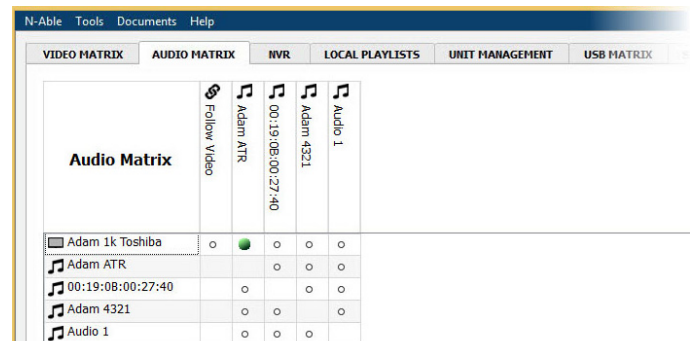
N-Able Tools Documents Help

VIDEO MATRIX | AUDIO MATRIX | NVR | LOCAL PLAYLISTS | UNIT MANAGEMENT | USB MATRIX

| Audio Matrix | Follow Video | Adam ATR | 00:19:0B:00:27:40 | Adam 4321 | Audio 1 |
|---|---|---|---|---|---|
| Adam 1k Toshiba | ○ | ● | ○ | ○ | ○ |
| Adam ATR | | | ○ | ○ | ○ |
| 00:19:0B:00:27:40 | | ○ | | ○ | ○ |
| Adam 4321 | | ○ | ○ | | ○ |
| Audio 1 | | ○ | ○ | ○ | |